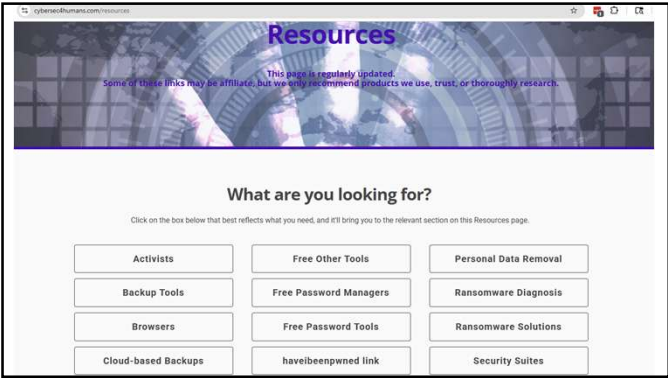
cybersec4humans.com/resources

Resources

This page is regularly updated.
Some of these links may be affiliate, but we only recommend products we use, trust, or thoroughly research.

What are you looking for?

Click on the box below that best reflects what you need, and it'll bring you to the relevant section on this Resources page.

| | | |
|---|---|---|
| Activists | Free Other Tools | Personal Data Removal |
| Backup Tools | Free Password Managers | Ransomware Diagnosis |
| Browsers | Free Password Tools | Ransomware Solutions |
| Cloud-based Backups | haveibeenpwned link | Security Suites |